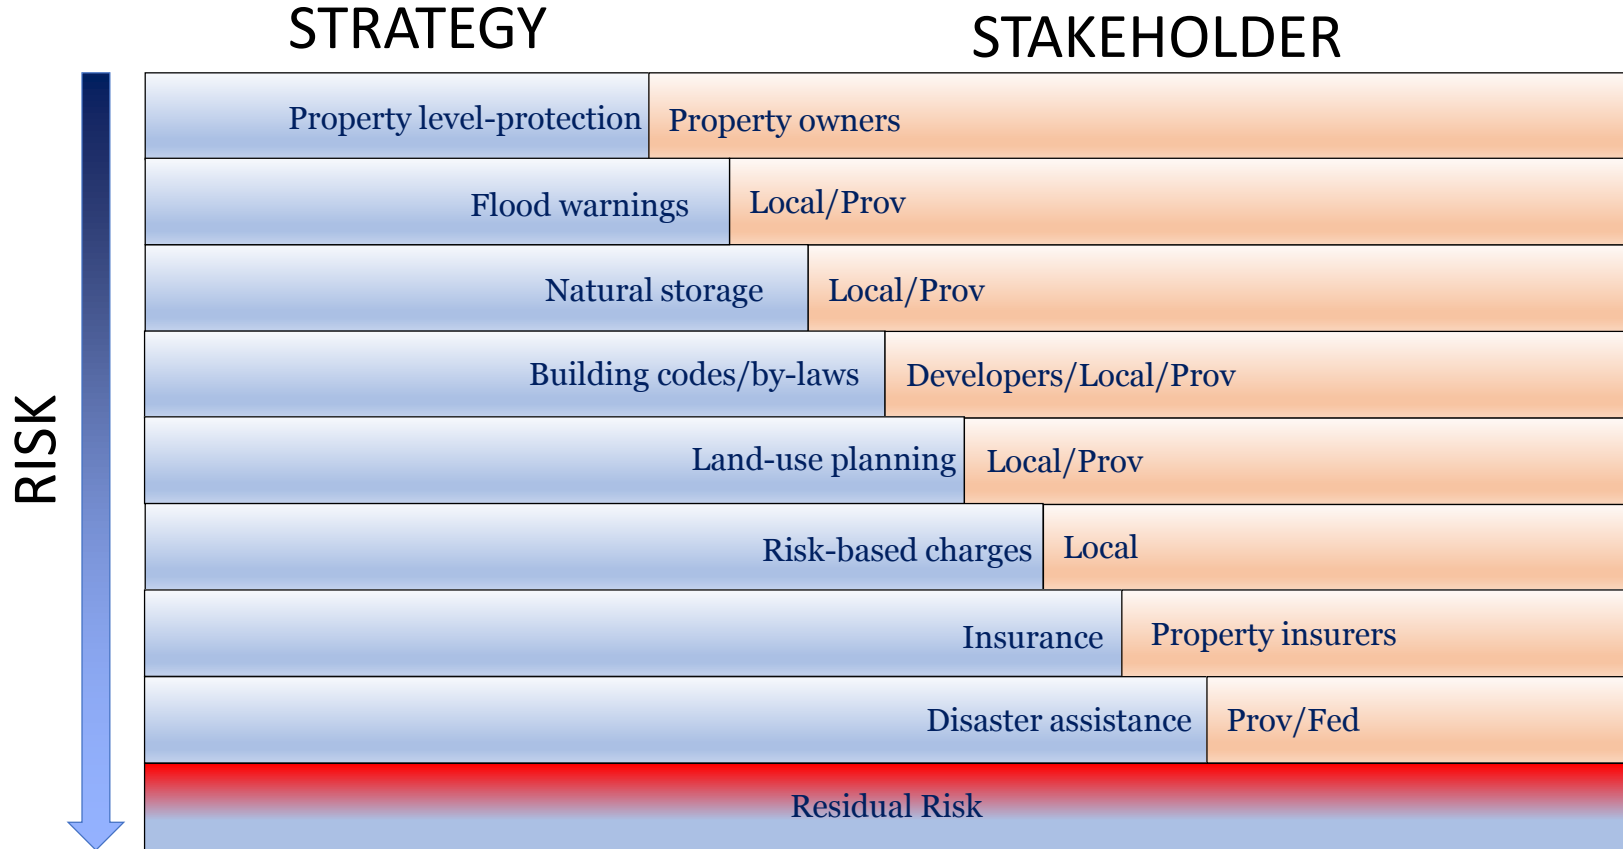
STRATEGY

STAKEHOLDER

RISK

| STRATEGY | STAKEHOLDER |
|---|---|
| Property level-protection | Property owners |
| Flood warnings | Local/Prov |
| Natural storage | Local/Prov |
| Building codes/by-laws | Developers/Local/Prov |
| Land-use planning | Local/Prov |
| Risk-based charges | Local |
| Insurance | Property insurers |
| Disaster assistance | Prov/Fed |

Residual Risk